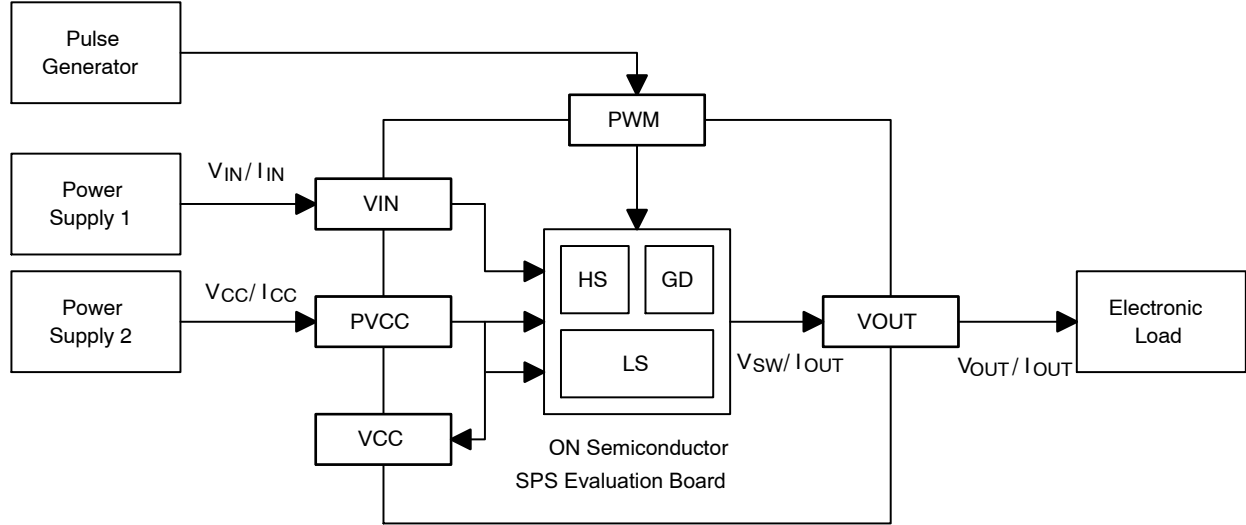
Pulse Generator

PWM

Power Supply 1

$V_{IN}/I_{IN}$

VIN

HS

GD

Power Supply 2

$V_{CC}/I_{CC}$

PVCC

LS

VOUT

Electronic Load

$V_{SW}/I_{OUT}$

$V_{OUT}/I_{OUT}$

VCC

ON Semiconductor
SPS Evaluation Board